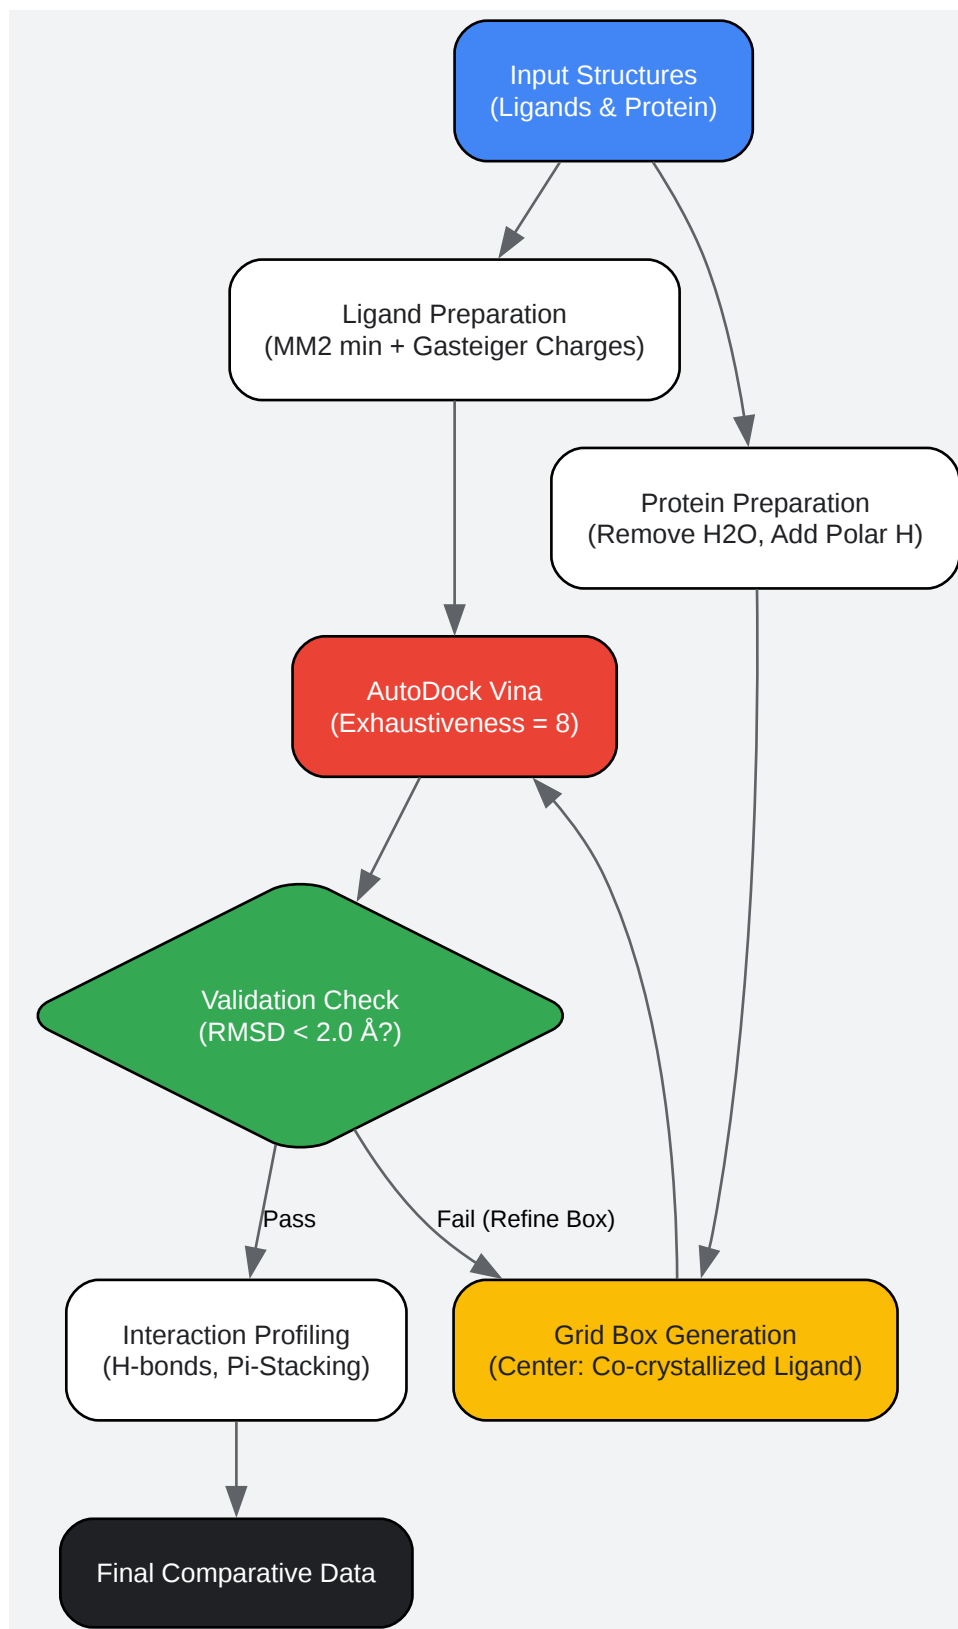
Input Structures
(Ligands & Protein)

Ligand Preparation
(MM2 min + Gasteiger Charges)

Protein Preparation
(Remove H2O, Add Polar H)

AutoDock Vina
(Exhaustiveness = 8)

Validation Check
(RMSD < 2.0 Å?)

Pass

Fail (Refine Box)

Interaction Profiling
(H-bonds, Pi-Stacking)

Grid Box Generation
(Center: Co-crystallized Ligand)

Final Comparative Data